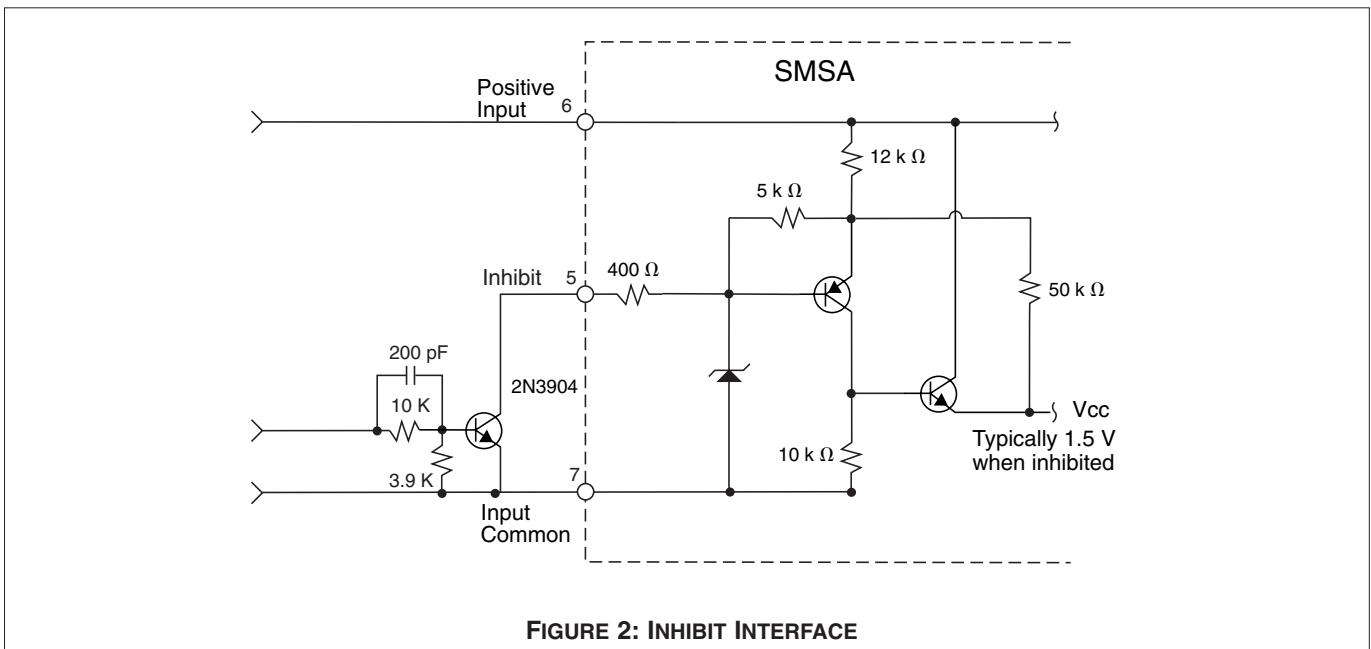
SMSA

Positive Input 6

12 k $\Omega$

5 k $\Omega$

Inhibit 5

400 $\Omega$

50 k $\Omega$

200 pF

2N3904

10 K

Vcc

Typically 1.5 V when inhibited

3.9 K

10 k $\Omega$

7

Input Common

FIGURE 2: INHIBIT INTERFACE